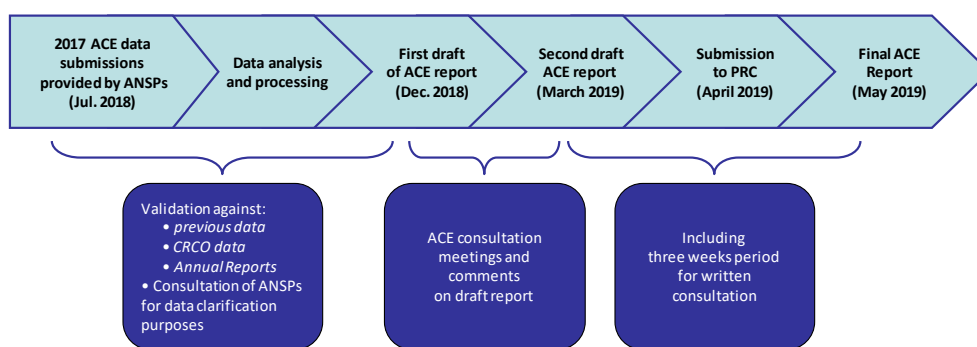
2017 ACE data submissions provided by ANSPs (Jul. 2018)

Data analysis and processing

First draft of ACE report (Dec. 2018)

Second draft ACE report (March 2019)

Submission to PRC (April 2019)

Final ACE Report (May 2019)

Validation against:
• previous data
• CRCO data
• Annual Reports
• Consultation of ANSPs for data clarification purposes

ACE consultation meetings and comments on draft report

Including three weeks period for written consultation